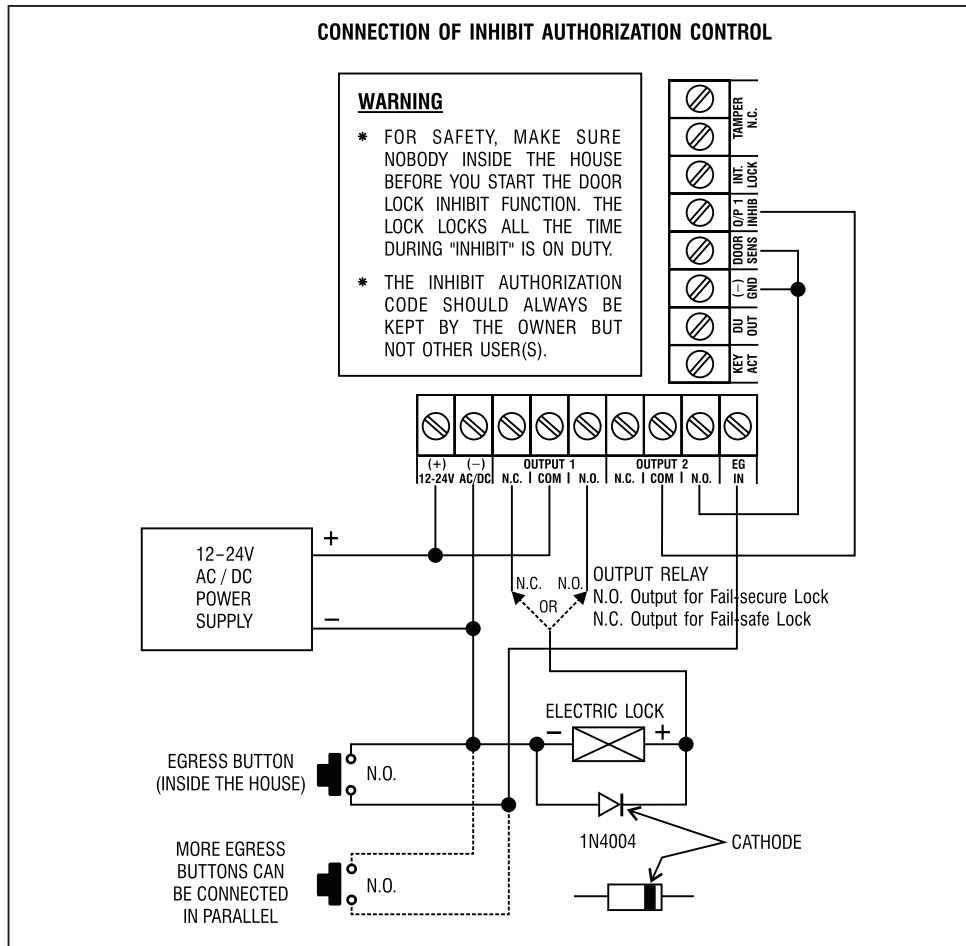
CONNECTION OF INHIBIT AUTHORIZATION CONTROL

WARNING

* FOR SAFETY, MAKE SURE NOBODY INSIDE THE HOUSE BEFORE YOU START THE DOOR LOCK INHIBIT FUNCTION. THE LOCK LOCKS ALL THE TIME DURING "INHIBIT" IS ON DUTY.

* THE INHIBIT AUTHORIZATION CODE SHOULD ALWAYS BE KEPT BY THE OWNER BUT NOT OTHER USER(S).

TAMPER N.C.
INT. LOCK
O/P 1 INHIB
DOOR SENS
(−) GND
DU OUT
KEY ACT

(+) 12-24V
(−) AC/DC
OUTPUT 1
N.C. | COM | N.O.
OUTPUT 2
N.C. | COM | N.O.
EG IN

+
−
12–24V AC / DC POWER SUPPLY

N.C. N.O.
OR
OUTPUT RELAY
N.O. Output for Fail-secure Lock
N.C. Output for Fail-safe Lock

ELECTRIC LOCK
−
+

EGRESS BUTTON (INSIDE THE HOUSE)
N.O.

1N4004
CATHODE

MORE EGRESS BUTTONS CAN BE CONNECTED IN PARALLEL
N.O.